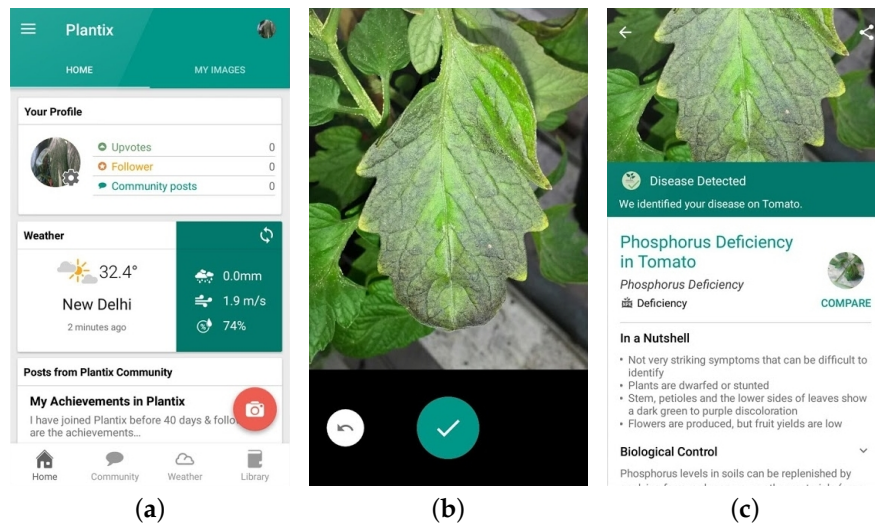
Plantix

HOME | MY IMAGES

Your Profile

Upvotes 0
Follower 0
Community posts 0

Weather

32.4°
New Delhi
2 minutes ago

0.0mm
1.9 m/s
74%

Posts from Plantix Community

My Achievements in Plantix
I have joined Plantix before 40 days & follo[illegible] are the achievements...

Home | Community | Weather | Library

(a)

(b)

Disease Detected
We identified your disease on Tomato.

Phosphorus Deficiency in Tomato
Phosphorus Deficiency
Deficiency
COMPARE

In a Nutshell

- Not very striking symptoms that can be difficult to identify
- Plants are dwarfed or stunted
- Stem, petioles and the lower sides of leaves show a dark green to purple discoloration
- Flowers are produced, but fruit yields are low

Biological Control

Phosphorus levels in soils can be replenished by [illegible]

(c)